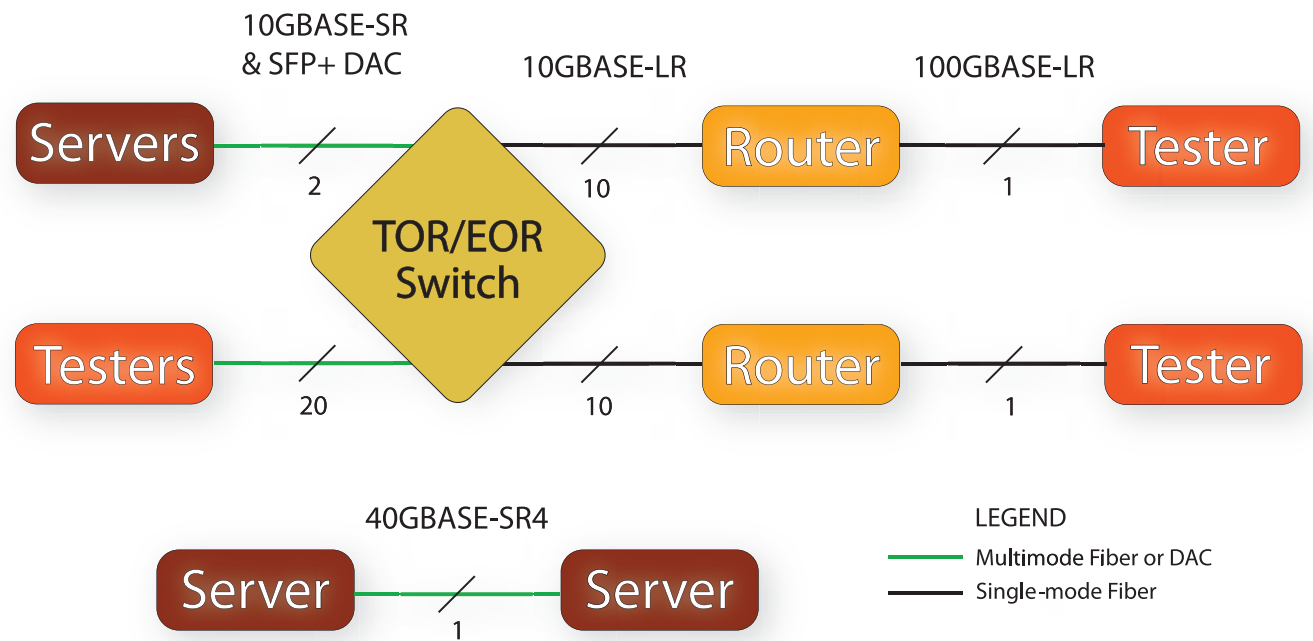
10GBASE-SR
& SFP+ DAC

10GBASE-LR

100GBASE-LR

Servers

2

10

Router

1

Tester

TOR/EOR
Switch

Testers

20

10

Router

1

Tester

40GBASE-SR4

Server

1

Server

LEGEND
Multimode Fiber or DAC
Single-mode Fiber